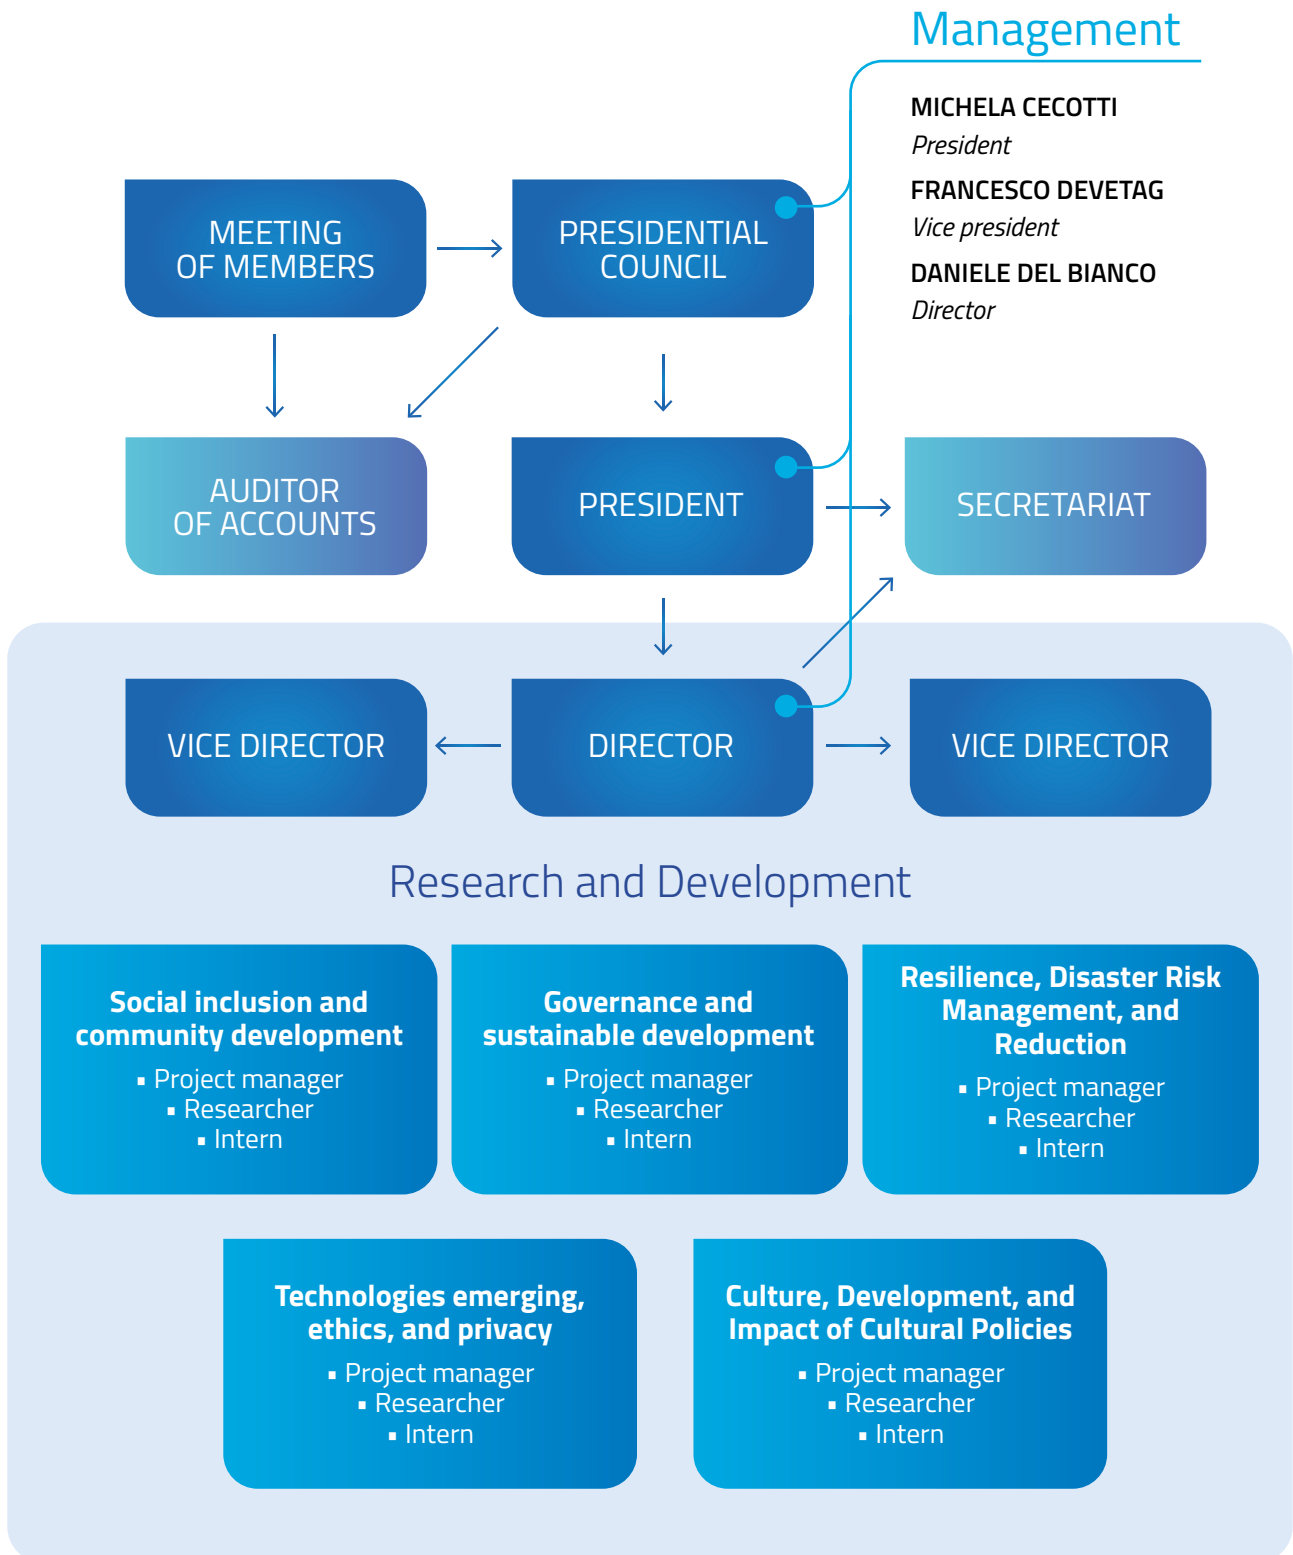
Management

MICHELA CECOTTI
*President*

FRANCESCO DEVETAG
*Vice president*

DANIELE DEL BIANCO
*Director*

MEETING OF MEMBERS

PRESIDENTIAL COUNCIL

AUDITOR OF ACCOUNTS

PRESIDENT

SECRETARIAT

VICE DIRECTOR

DIRECTOR

VICE DIRECTOR

Research and Development

**Social inclusion and community development**
- Project manager
- Researcher
- Intern

**Governance and sustainable development**
- Project manager
- Researcher
- Intern

**Resilience, Disaster Risk Management, and Reduction**
- Project manager
- Researcher
- Intern

**Technologies emerging, ethics, and privacy**
- Project manager
- Researcher
- Intern

**Culture, Development, and Impact of Cultural Policies**
- Project manager
- Researcher
- Intern